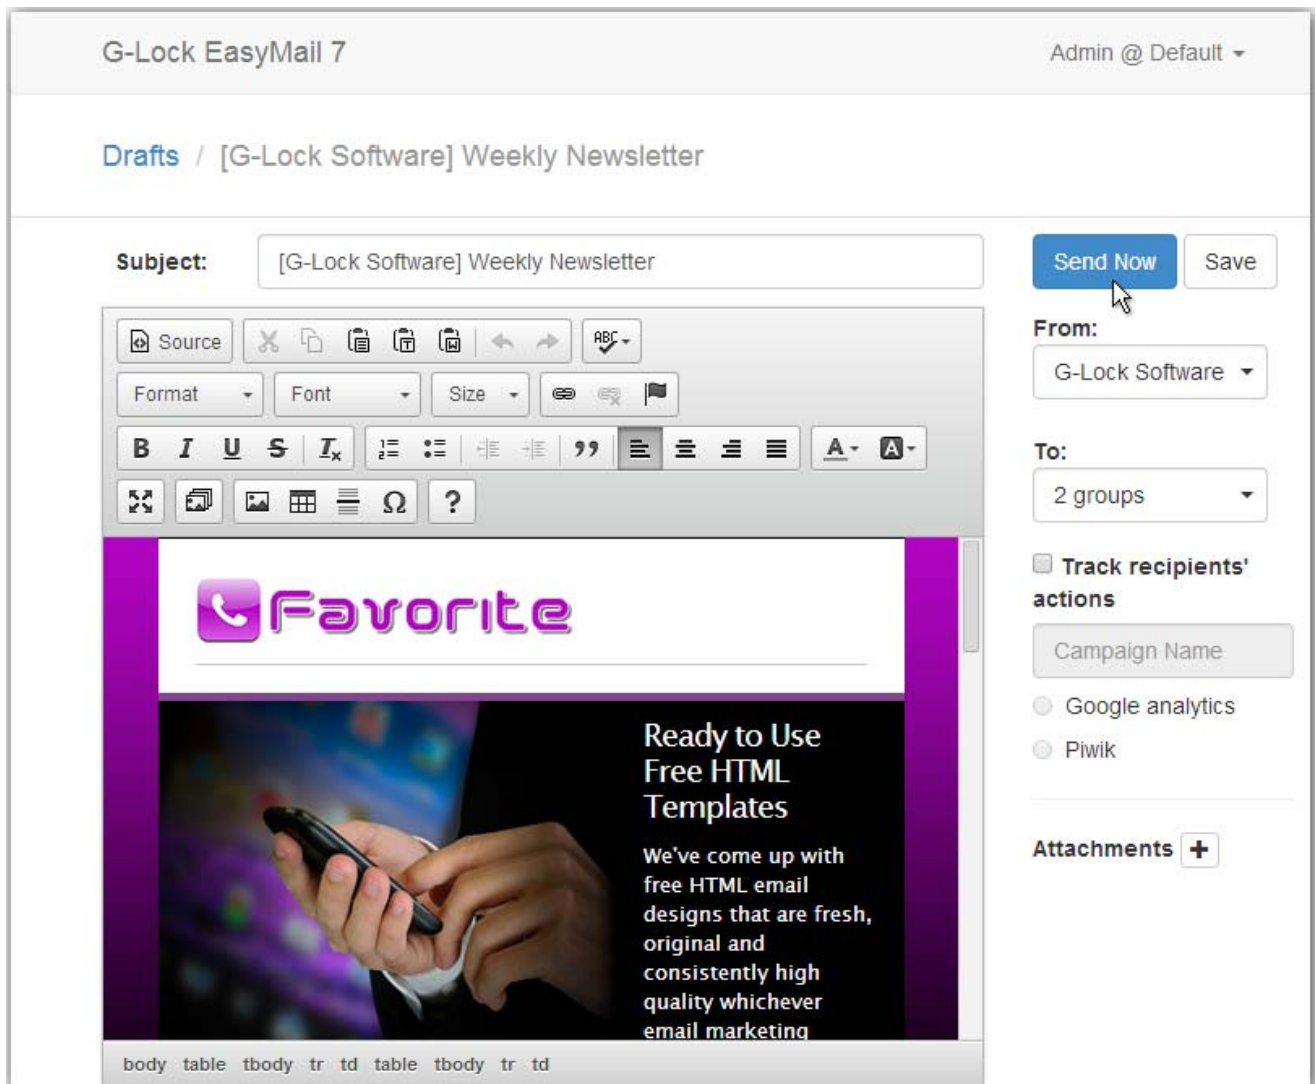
G-Lock EasyMail 7

Admin @ Default

Drafts / [G-Lock Software] Weekly Newsletter

Subject: [G-Lock Software] Weekly Newsletter

Send Now Save

Source

Format Font Size

B I U S $I_x$ 99

A A

Ω ?

From:

G-Lock Software

To:

2 groups

Track recipients' actions

Campaign Name

Google analytics

Piwik

Attachments +

Favorite

Ready to Use Free HTML Templates

We've come up with free HTML email designs that are fresh, original and consistently high quality whichever email marketing

body table tbody tr td table tbody tr td